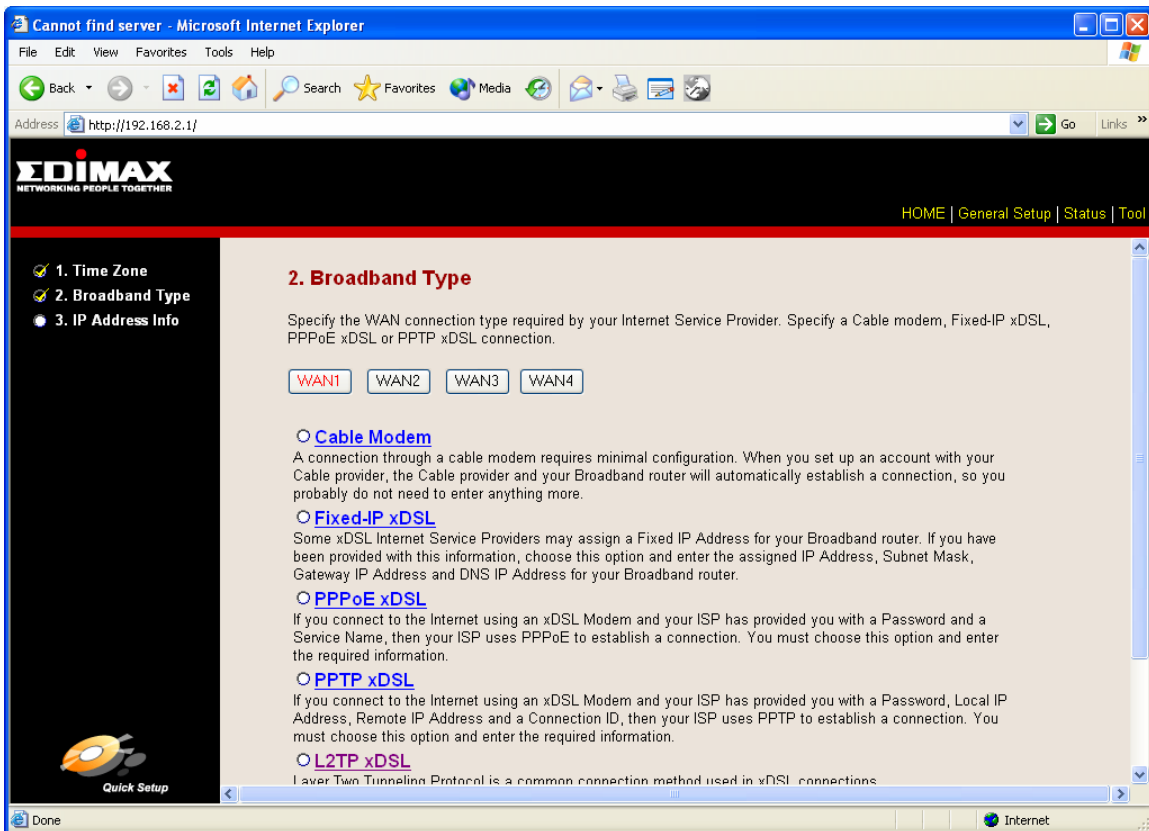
Cannot find server - Microsoft Internet Explorer

File Edit View Favorites Tools Help

Back Search Favorites Media

Address http://192.168.2.1/ Go Links »

EDIMAX
NETWORKING PEOPLE TOGETHER

HOME | General Setup | Status | Tool

1. Time Zone
2. Broadband Type
3. IP Address Info

Quick Setup

2. Broadband Type

Specify the WAN connection type required by your Internet Service Provider. Specify a Cable modem, Fixed-IP xDSL, PPPoE xDSL or PPTP xDSL connection.

WAN1 WAN2 WAN3 WAN4

Cable Modem
A connection through a cable modem requires minimal configuration. When you set up an account with your Cable provider, the Cable provider and your Broadband router will automatically establish a connection, so you probably do not need to enter anything more.

Fixed-IP xDSL
Some xDSL Internet Service Providers may assign a Fixed IP Address for your Broadband router. If you have been provided with this information, choose this option and enter the assigned IP Address, Subnet Mask, Gateway IP Address and DNS IP Address for your Broadband router.

PPPoE xDSL
If you connect to the Internet using an xDSL Modem and your ISP has provided you with a Password and a Service Name, then your ISP uses PPPoE to establish a connection. You must choose this option and enter the required information.

PPTP xDSL
If you connect to the Internet using an xDSL Modem and your ISP has provided you with a Password, Local IP Address, Remote IP Address and a Connection ID, then your ISP uses PPTP to establish a connection. You must choose this option and enter the required information.

L2TP xDSL
Layer Two Tunneling Protocol is a common connection method used in xDSL connections.

Done Internet